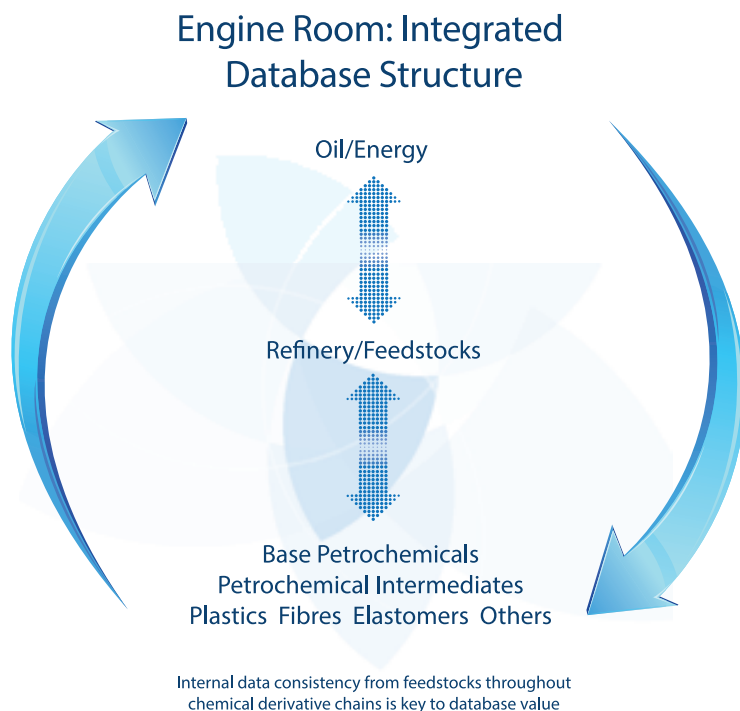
Engine Room: Integrated Database Structure

Oil/Energy

Refinery/Feedstocks

Base Petrochemicals
Petrochemical Intermediates
Plastics Fibres Elastomers Others

Internal data consistency from feedstocks throughout chemical derivative chains is key to database value